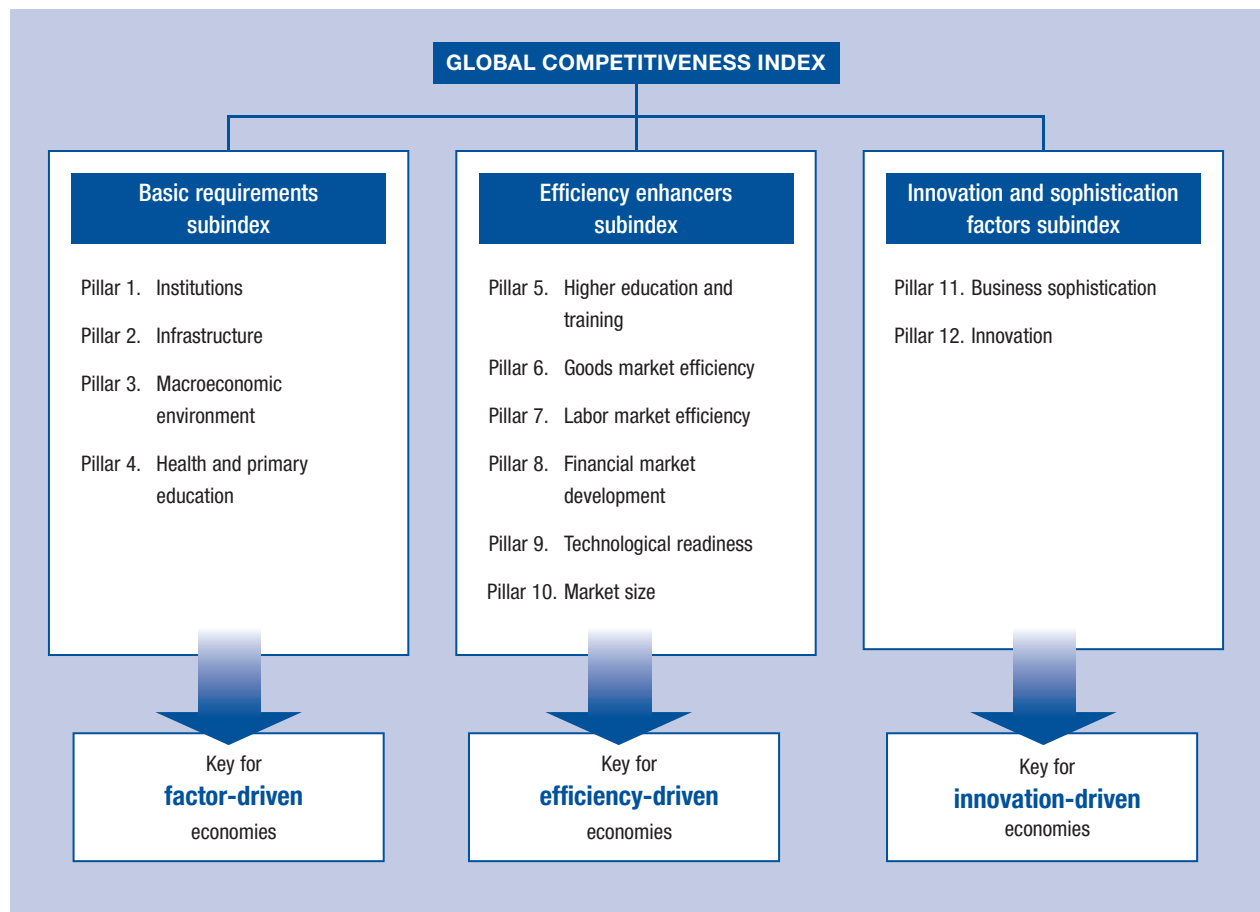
GLOBAL COMPETITIVENESS INDEX

Basic requirements subindex

Pillar 1. Institutions

Pillar 2. Infrastructure

Pillar 3. Macroeconomic environment

Pillar 4. Health and primary education

Efficiency enhancers subindex

Pillar 5. Higher education and training

Pillar 6. Goods market efficiency

Pillar 7. Labor market efficiency

Pillar 8. Financial market development

Pillar 9. Technological readiness

Pillar 10. Market size

Innovation and sophistication factors subindex

Pillar 11. Business sophistication

Pillar 12. Innovation

Key for **factor-driven** economies

Key for **efficiency-driven** economies

Key for **innovation-driven** economies